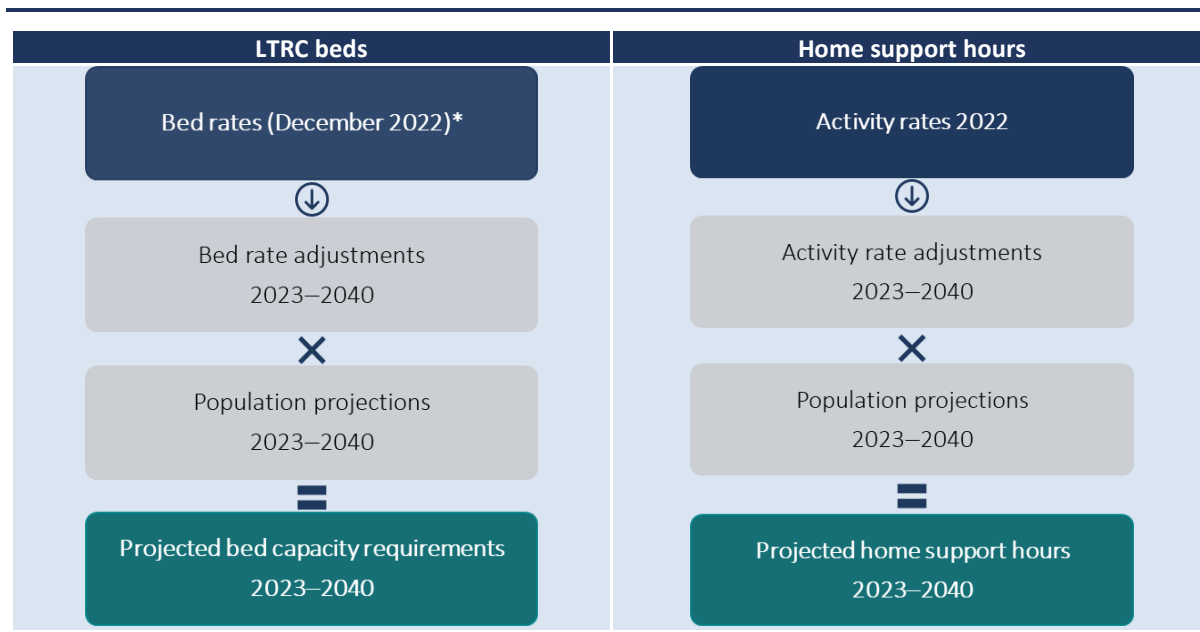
LTRC beds

Bed rates (December 2022)*

Bed rate adjustments
2023–2040

Population projections
2023–2040

Projected bed capacity requirements
2023–2040

Home support hours

Activity rates 2022

Activity rate adjustments
2023–2040

Population projections
2023–2040

Projected home support hours
2023–2040